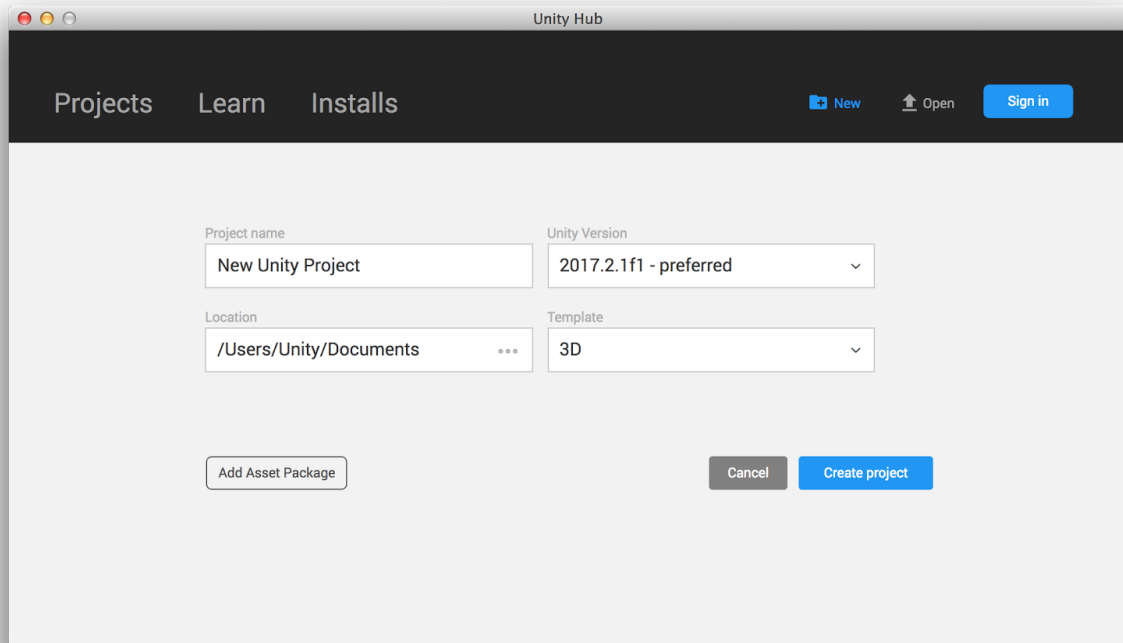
Unity Hub

Projects Learn Installs

New Open Sign in

Project name
New Unity Project

Unity Version
2017.2.1f1 - preferred

Location
/Users/Unity/Documents

Template
3D

Add Asset Package

Cancel Create project